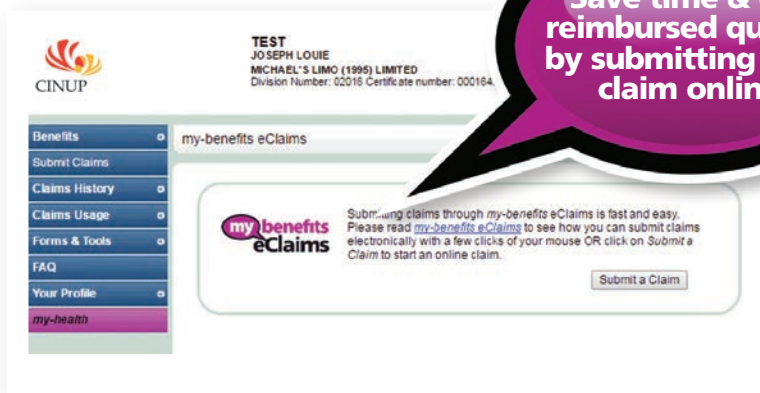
CINUP

TEST
JOSEPH LOUIE
MICHAEL'S LIMO (1995) LIMITED
Division Number: 02016 Certificate number: 000164

Save time & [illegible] reimbursed qu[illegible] by submitting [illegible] claim onlin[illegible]

Benefits
Submit Claims
Claims History
Claims Usage
Forms & Tools
FAQ
Your Profile
my-health

my-benefits eClaims

my benefits eClaims

Sub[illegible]ing claims through my-benefits eClaims is fast and easy. Please read my-benefits eClaims to see how you can submit claims electronically with a few clicks of your mouse OR click on Submit a Claim to start an online claim.

Submit a Claim